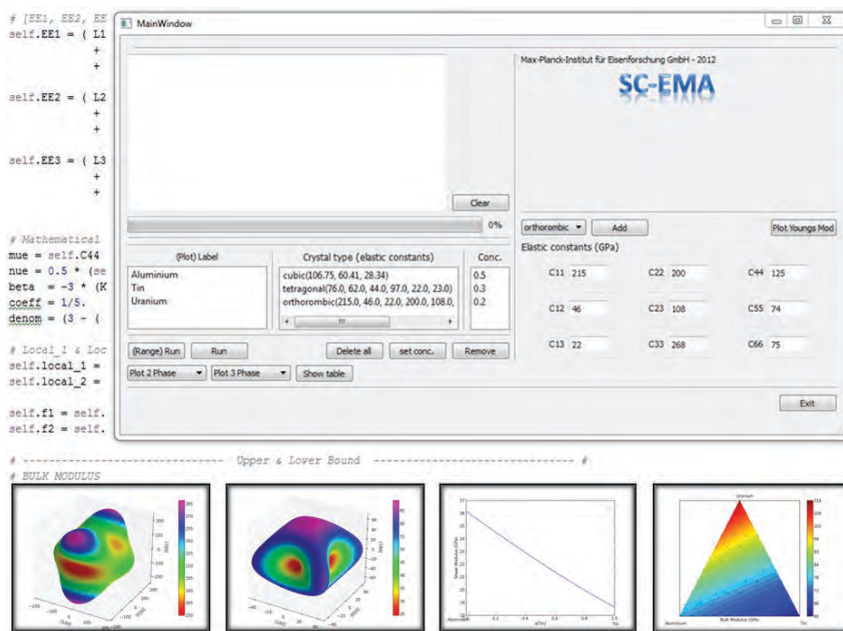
# [EE1, EE2, EE
self.EE1 = ( L1
+
+

self.EE2 = ( L2
+
+

self.EE3 = ( L3
+
+

# Mathematical
mue = self.C44
nue = 0.5 * (se
beta = -3 * (K
coeff = 1/5.
denom = (3 - (

# Local_1 & Loc
self.local_1 =
self.local_2 =

self.f1 = self.
self.f2 = self.

MainWindow

Clear

0%

Max-Planck-Institut für Eisenforschung GmbH - 2012

SC-EMA

orthorombic ▾ Add Plot Youngs Mod

Elastic constants (GPa)

| | | | | | |
|---|---|---|---|---|---|
| C11 | 215 | C22 | 200 | C44 | 125 |
| C12 | 46 | C23 | 108 | C55 | 74 |
| C13 | 22 | C33 | 268 | C66 | 75 |

| (Plot) Label | Crystal type (elastic constants) | Conc. |
|---|---|---|
| Aluminium | cubic(106.75, 60.41, 28.34) | 0.5 |
| Tin | tetragonal(76.0, 62.0, 44.0, 97.0, 22.0, 23.0) | 0.3 |
| Uranium | orthorombic(215.0, 46.0, 22.0, 200.0, 108.0, | 0.2 |

(Range) Run Run Delete all set conc. Remove

Plot 2 Phase ▾ Plot 3 Phase ▾ Show table

Exit

# ------------------ Upper & Lower Bound ------------------------- #
# BULK MODULUS

Uranium

Aluminium Bulk Modulus (GPa) Tin